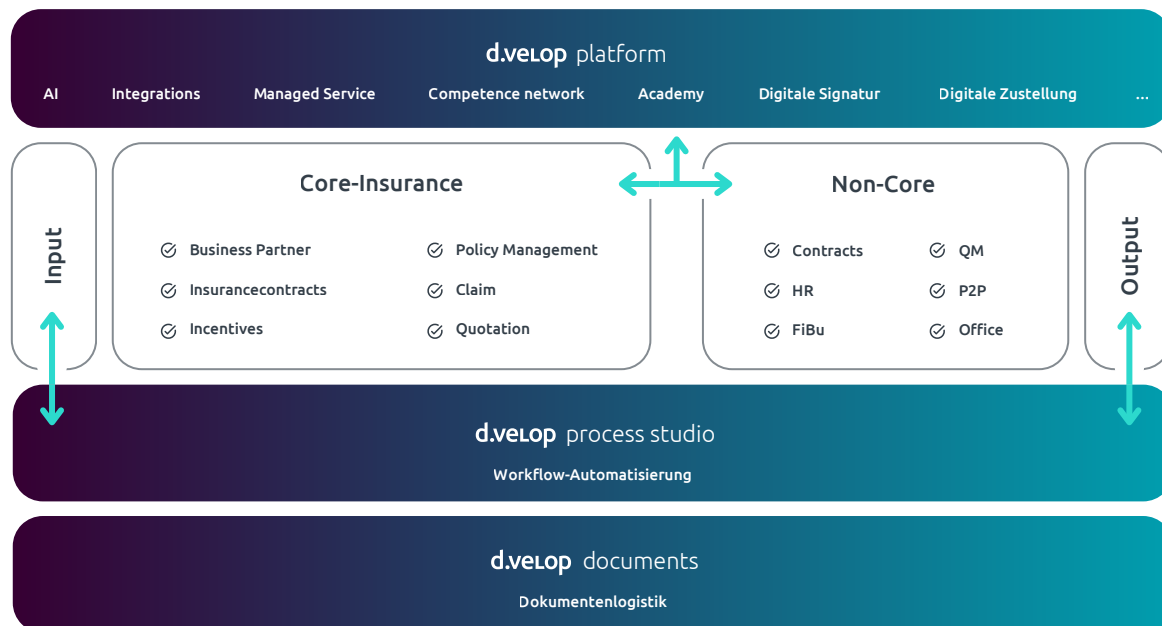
d.velop platform

AI Integrations Managed Service Competence network Academy Digitale Signatur Digitale Zustellung ...

Input

Core-Insurance

Business Partner
Insurancecontracts
Incentives

Policy Management
Claim
Quotation

Non-Core

Contracts
HR
FiBu

QM
P2P
Office

Output

d.velop process studio
Workflow-Automatisierung

d.velop documents
Dokumentenlogistik